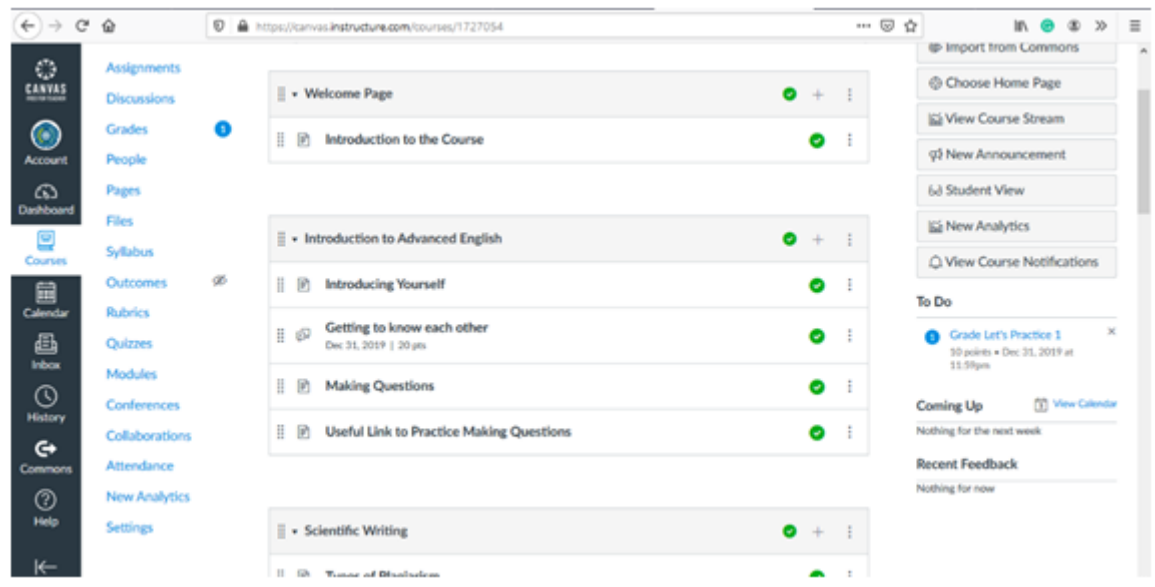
https://canvas.instructure.com/courses/1727054

CANVAS

Account
Dashboard
Courses
Calendar
Inbox
History
Commons
Help

Assignments
Discussions
Grades 1
People
Pages
Files
Syllabus
Outcomes
Rubrics
Quizzes
Modules
Conferences
Collaborations
Attendance
New Analytics
Settings

Welcome Page
Introduction to the Course

Introduction to Advanced English
Introducing Yourself
Getting to know each other
Dec 31, 2019 | 20 pts
Making Questions
Useful Link to Practice Making Questions

Scientific Writing
Types of Plagiarism

Import from Commons
Choose Home Page
View Course Stream
New Announcement
Student View
New Analytics
View Course Notifications

To Do
Grade Let's Practice 1
10 points • Dec 31, 2019 at 11:59pm

Coming Up
View Calendar
Nothing for the next week

Recent Feedback
Nothing for now